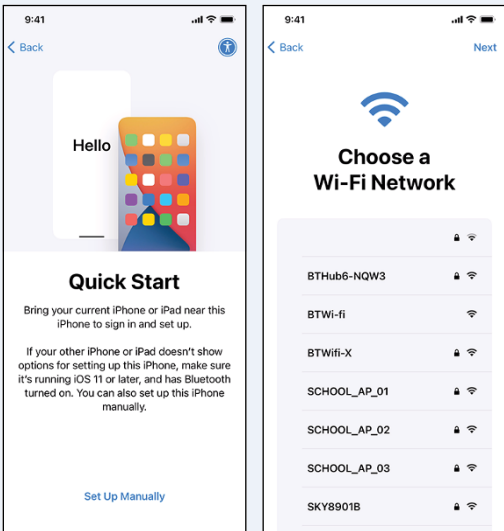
9:41

Back

Hello

Quick Start

Bring your current iPhone or iPad near this iPhone to sign in and set up.

If your other iPhone or iPad doesn't show options for setting up this iPhone, make sure it's running iOS 11 or later, and has Bluetooth turned on. You can also set up this iPhone manually.

Set Up Manually

9:41

Back

Next

Choose a Wi-Fi Network

BTHub6-NQW3

BTWi-fi

BTWifi-X

SCHOOL_AP_01

SCHOOL_AP_02

SCHOOL_AP_03

SKY8901B